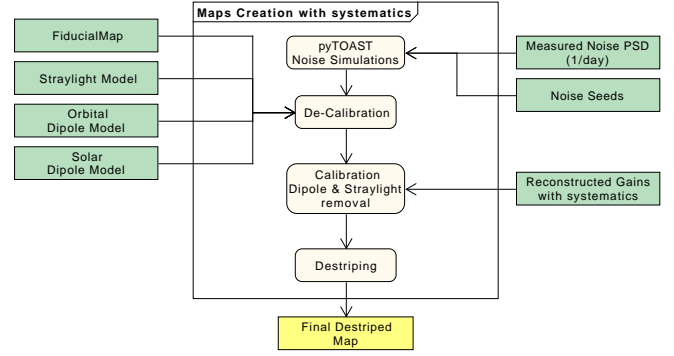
Maps Creation with systematics

FiducialMap

Straylight Model

Orbital Dipole Model

Solar Dipole Model

pyTOAST Noise Simulations

De-Calibration

Calibration Dipole & Straylight removal

Destriping

Measured Noise PSD (1/day)

Noise Seeds

Reconstructed Gains with systematics

Final Destriped Map